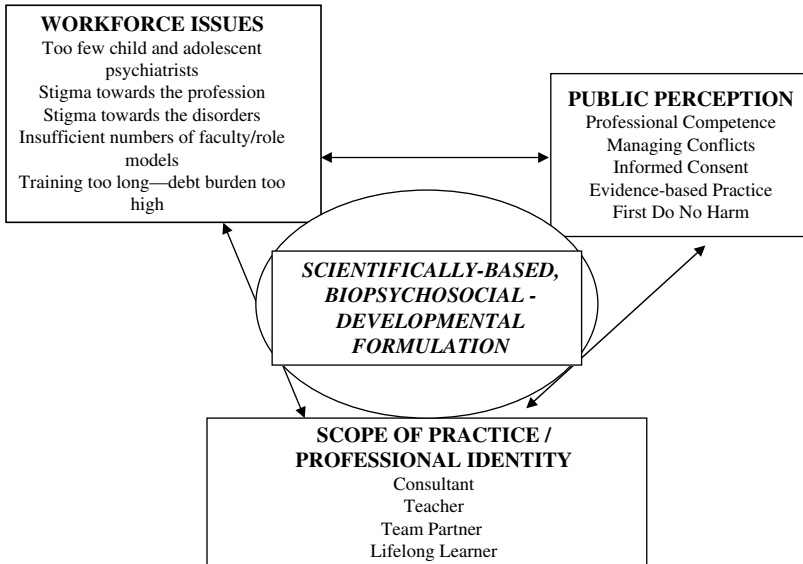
WORKFORCE ISSUES
Too few child and adolescent psychiatrists
Stigma towards the profession
Stigma towards the disorders
Insufficient numbers of faculty/role models
Training too long—debt burden too high

PUBLIC PERCEPTION
Professional Competence
Managing Conflicts
Informed Consent
Evidence-based Practice
First Do No Harm

SCIENTIFICALLY-BASED, BIOPSYCHOSOCIAL - DEVELOPMENTAL FORMULATION

SCOPE OF PRACTICE / PROFESSIONAL IDENTITY
Consultant
Teacher
Team Partner
Lifelong Learner